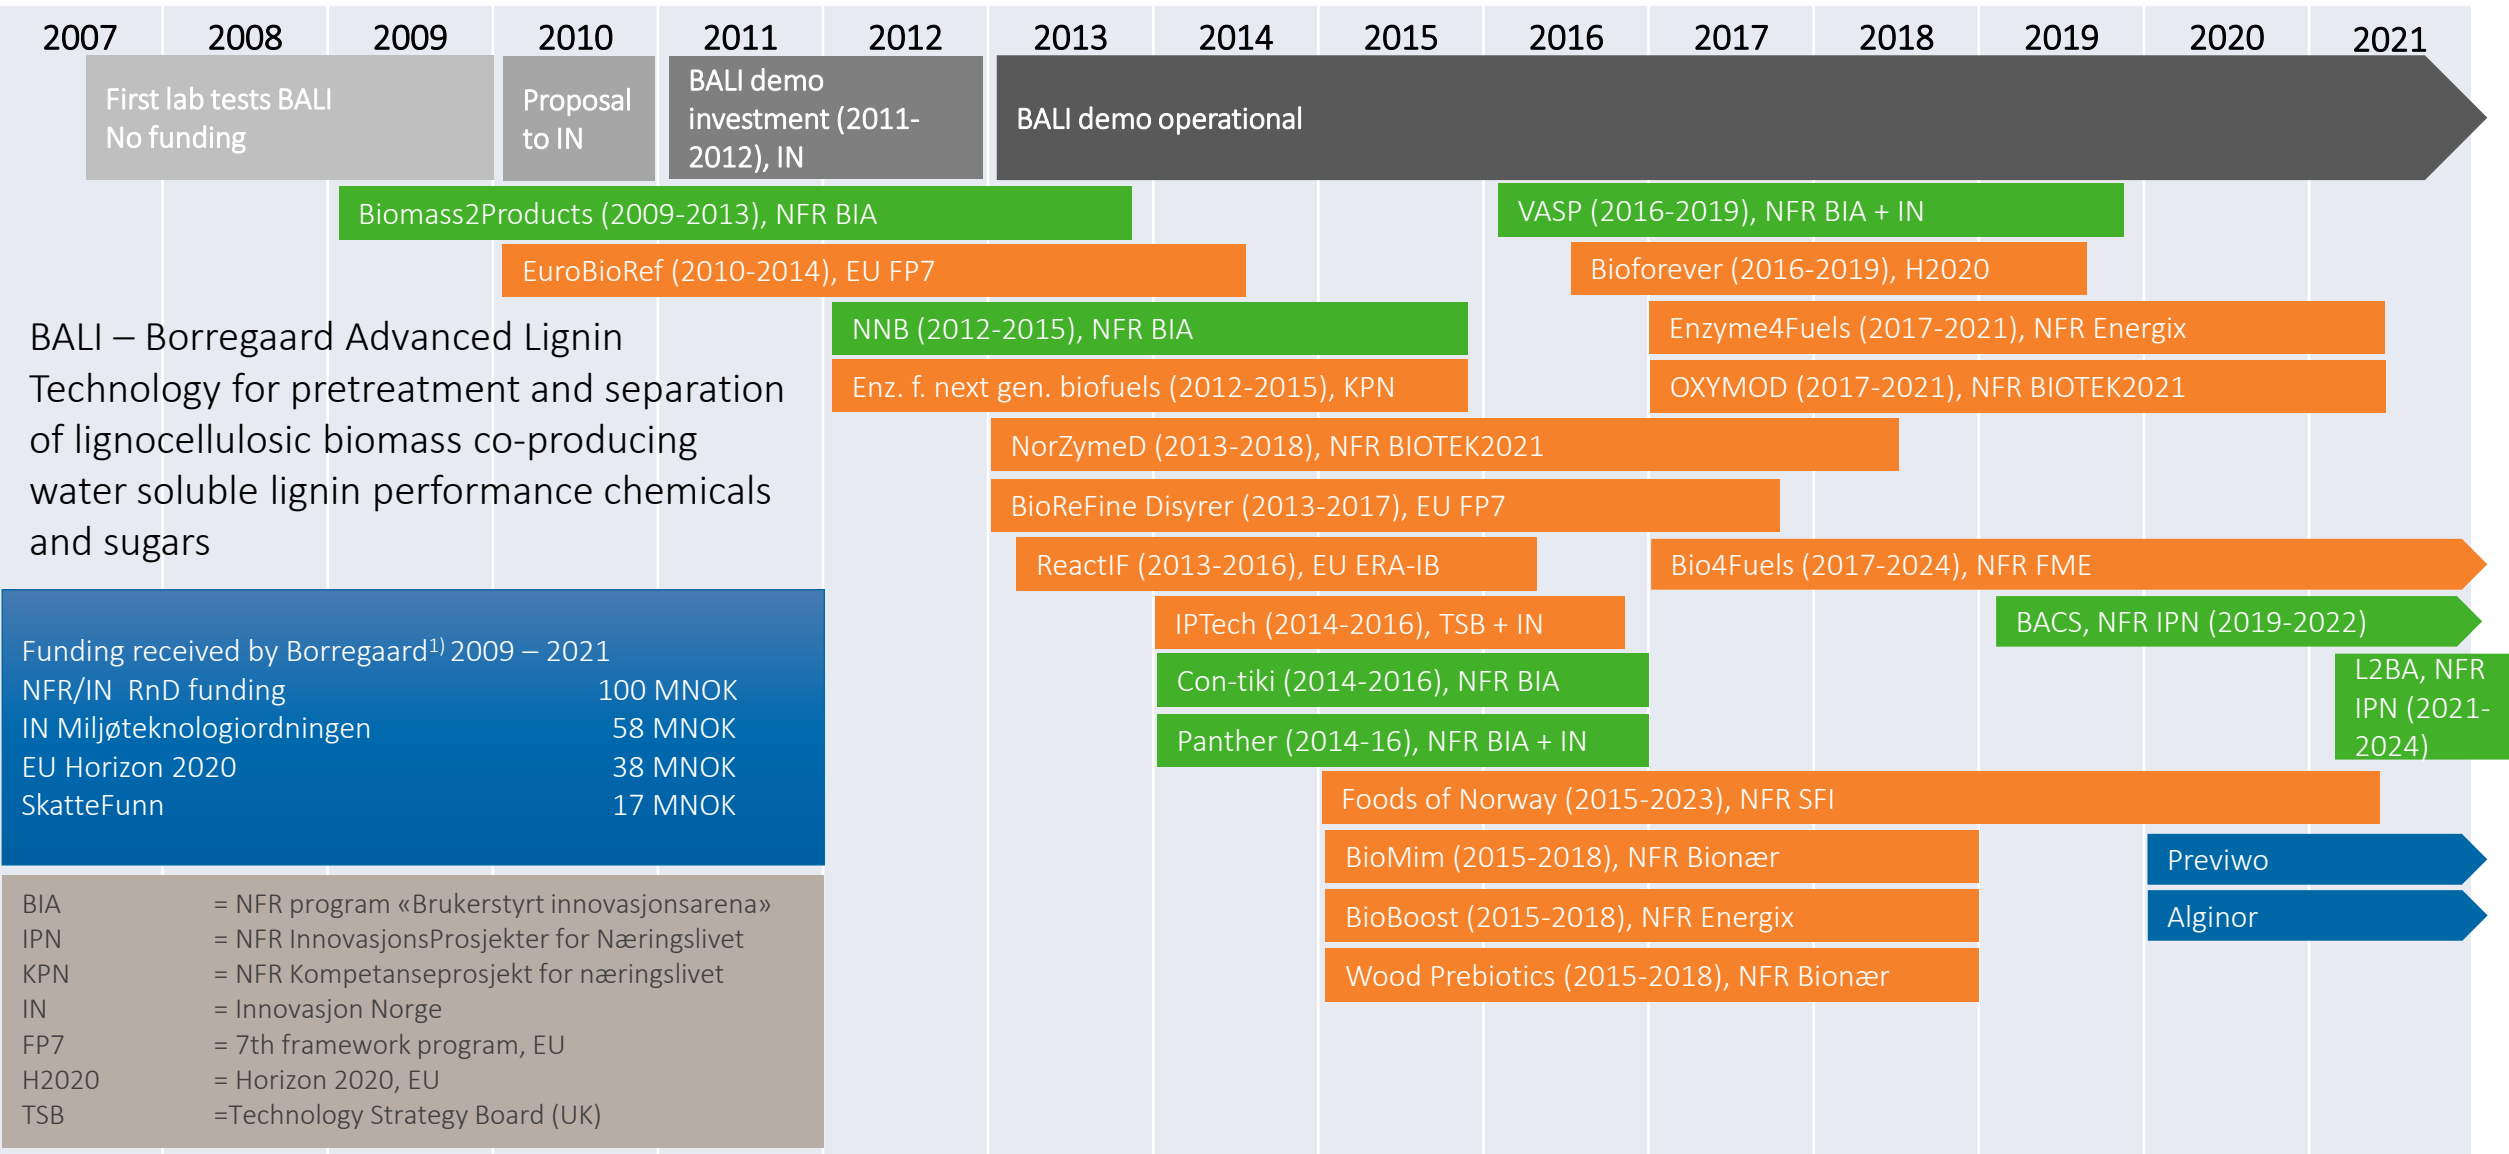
2007 2008 2009 2010 2011 2012 2013 2014 2015 2016 2017 2018 2019 2020 2021

First lab tests BALI
No funding

Proposal to IN

BALI demo investment (2011-2012), IN

BALI demo operational

Biomass2Products (2009-2013), NFR BIA

VASP (2016-2019), NFR BIA + IN

EuroBioRef (2010-2014), EU FP7

Bioforever (2016-2019), H2020

BALI – Borregaard Advanced Lignin Technology for pretreatment and separation of lignocellulosic biomass co-producing water soluble lignin performance chemicals and sugars

NNB (2012-2015), NFR BIA

Enzyme4Fuels (2017-2021), NFR Energix

Enz. f. next gen. biofuels (2012-2015), KPN

OXYMOD (2017-2021), NFR BIOTEK2021

NorZymeD (2013-2018), NFR BIOTEK2021

BioReFine Disyrer (2013-2017), EU FP7

ReactIF (2013-2016), EU ERA-IB

Bio4Fuels (2017-2024), NFR FME

IPTech (2014-2016), TSB + IN

BACS, NFR IPN (2019-2022)

Con-tiki (2014-2016), NFR BIA

L2BA, NFR IPN (2021-2024)

Panther (2014-16), NFR BIA + IN

Foods of Norway (2015-2023), NFR SFI

BioMim (2015-2018), NFR Bionær

Previwo

BioBoost (2015-2018), NFR Energix

Alginor

Wood Prebiotics (2015-2018), NFR Bionær

Funding received by Borregaard$^{1)}$ 2009 – 2021
NFR/IN RnD funding 100 MNOK
IN Miljøteknologiordningen 58 MNOK
EU Horizon 2020 38 MNOK
SkatteFunn 17 MNOK

BIA = NFR program «Brukerstyrt innovasjonsarena»
IPN = NFR InnovasjonsProsjekter for Næringslivet
KPN = NFR Kompetanseprosjekt for næringslivet
IN = Innovasjon Norge
FP7 = 7th framework program, EU
H2020 = Horizon 2020, EU
TSB =Technology Strategy Board (UK)